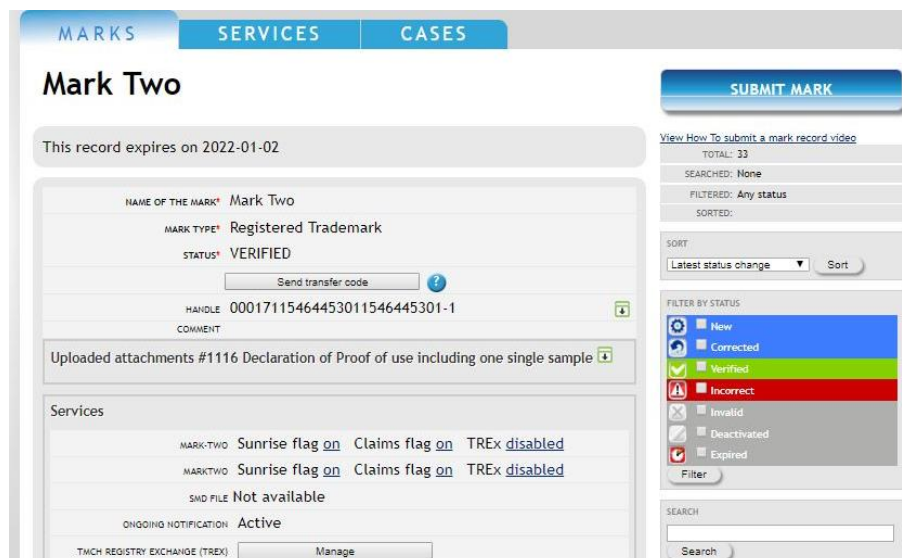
MARKS SERVICES CASES

Mark Two

This record expires on 2022-01-02

NAME OF THE MARK* Mark Two
MARK TYPE* Registered Trademark
STATUS* VERIFIED
Send transfer code
HANDLE 00017115464453011546445301-1
COMMENT

Uploaded attachments #1116 Declaration of Proof of use including one single sample

Services

MARK-TWO Sunrise flag on Claims flag on TREx disabled
MARKTWO Sunrise flag on Claims flag on TREx disabled
SMD FILE Not available
ONGOING NOTIFICATION Active
TMCH REGISTRY EXCHANGE (TREX) Manage

SUBMIT MARK

View How To submit a mark record video
TOTAL: 33
SEARCHED: None
FILTERED: Any status
SORTED:

SORT
Latest status change
Sort

FILTER BY STATUS
New
Corrected
Verified
Incorrect
Invalid
Deactivated
Expired
Filter

SEARCH
Search